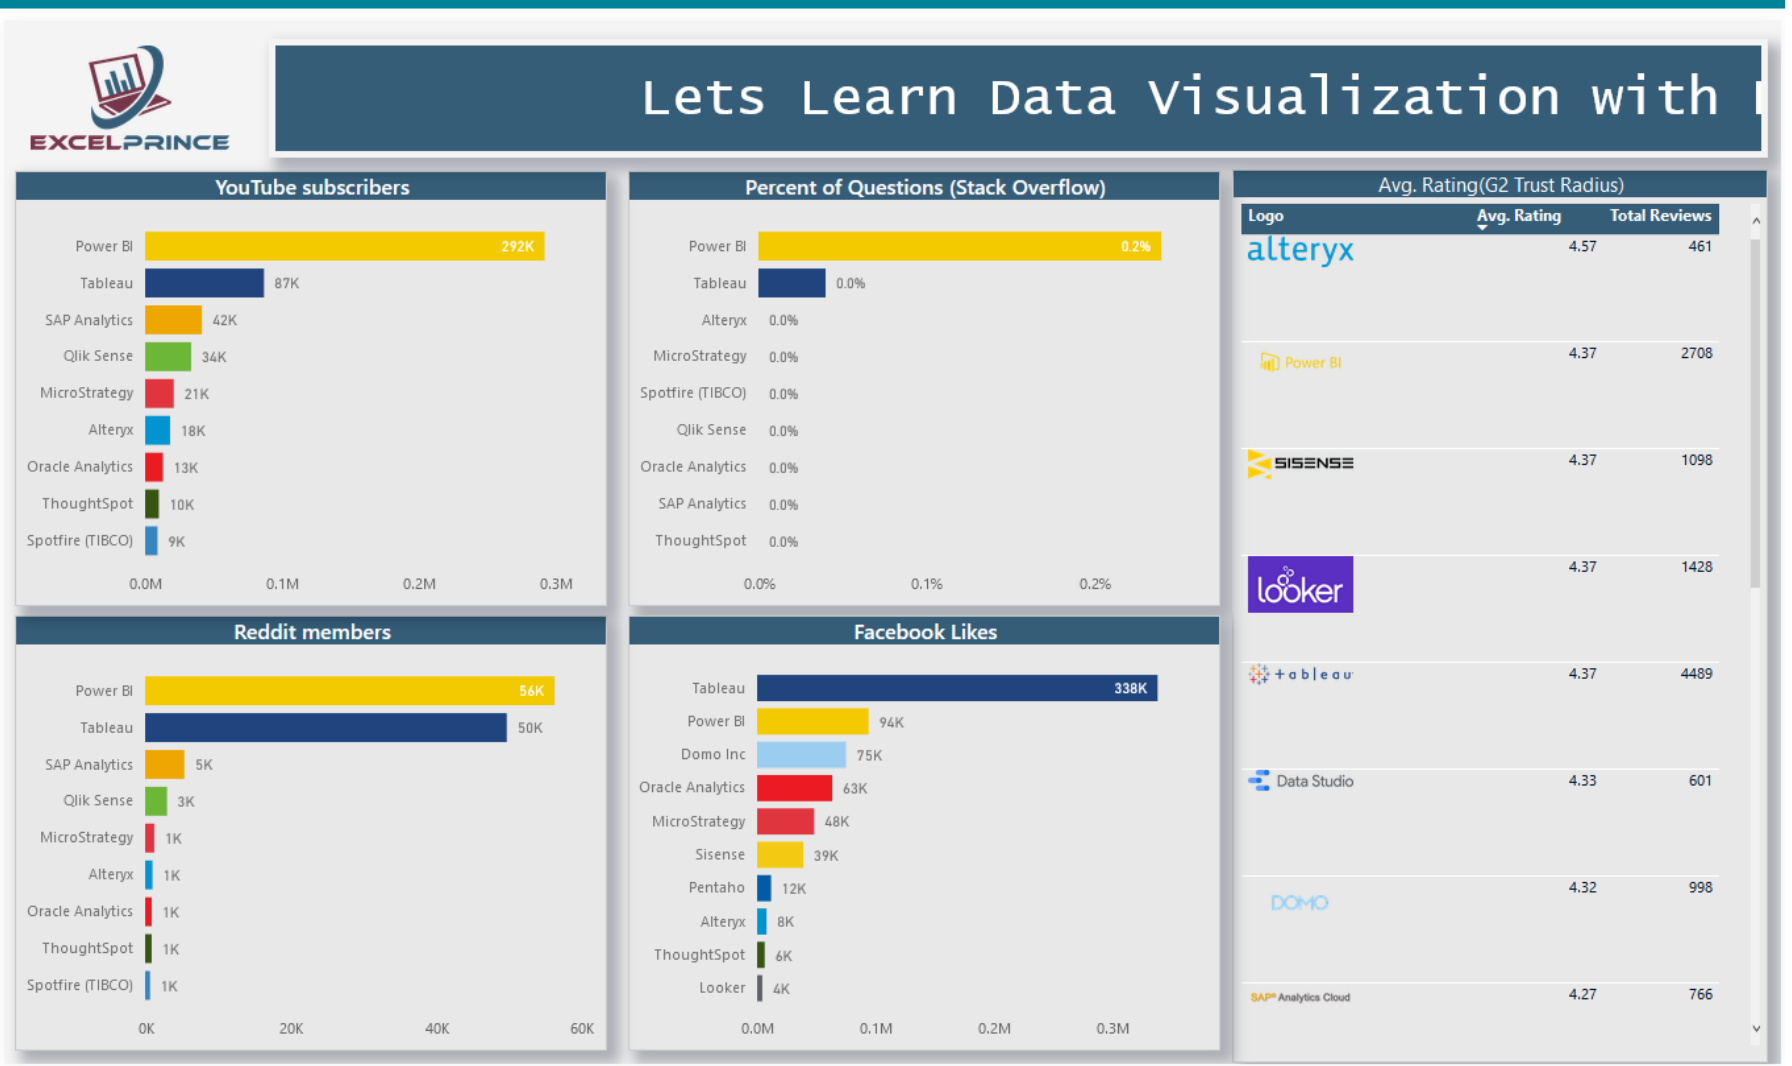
EXCELPRINCE

Lets Learn Data Visualization with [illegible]

YouTube subscribers

Power BI 292K
Tableau 87K
SAP Analytics 42K
Qlik Sense 34K
MicroStrategy 21K
Alteryx 18K
Oracle Analytics 13K
ThoughtSpot 10K
Spotfire (TIBCO) 9K

0.0M 0.1M 0.2M 0.3M

Percent of Questions (Stack Overflow)

Power BI 0.2%
Tableau 0.0%
Alteryx 0.0%
MicroStrategy 0.0%
Spotfire (TIBCO) 0.0%
Qlik Sense 0.0%
Oracle Analytics 0.0%
SAP Analytics 0.0%
ThoughtSpot 0.0%

0.0% 0.1% 0.2%

Avg. Rating(G2 Trust Radius)

| Logo | Avg. Rating | Total Reviews |
|---|---|---|
| alteryx | 4.57 | 461 |
| Power BI | 4.37 | 2708 |
| SISENSE | 4.37 | 1098 |
| looker | 4.37 | 1428 |
| +ableau | 4.37 | 4489 |
| Data Studio | 4.33 | 601 |
| DOMO | 4.32 | 998 |
| SAP Analytics Cloud | 4.27 | 766 |

Reddit members

Power BI 56K
Tableau 50K
SAP Analytics 5K
Qlik Sense 3K
MicroStrategy 1K
Alteryx 1K
Oracle Analytics 1K
ThoughtSpot 1K
Spotfire (TIBCO) 1K

0K 20K 40K 60K

Facebook Likes

Tableau 338K
Power BI 94K
Domo Inc 75K
Oracle Analytics 63K
MicroStrategy 48K
Sisense 39K
Pentaho 12K
Alteryx 8K
ThoughtSpot 6K
Looker 4K

0.0M 0.1M 0.2M 0.3M